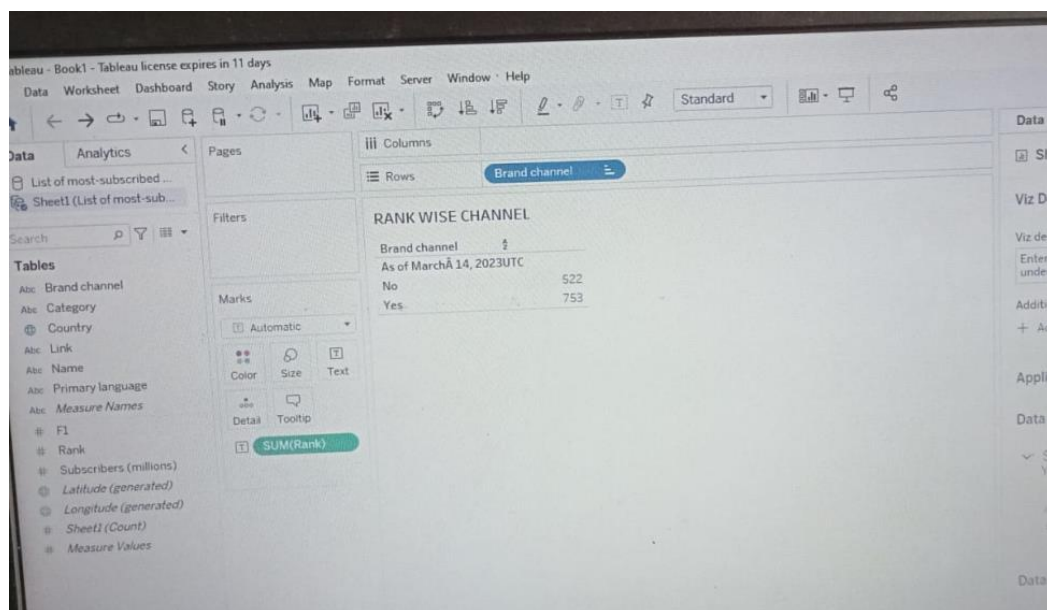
ableau - Book1 - Tableau license expires in 11 days

Data Worksheet Dashboard Story Analysis Map Format Server Window Help

Standard

Data

Data Analytics

List of most-subscribed ...

Sheet1 (List of most-sub...

Search

Tables

Brand channel

Category

Country

Link

Name

Primary language

Measure Names

F1

Rank

Subscribers (millions)

Latitude (generated)

Longitude (generated)

Sheet1 (Count)

Measure Values

Pages

Filters

Marks

Automatic

Color Size Text

Detail Tooltip

SUM(Rank)

Columns

Rows

Brand channel

RANK WISE CHANNEL

| Brand channel | |
|---|---|
| As of MarchÂ 14, 2023UTC | |
| No | 522 |
| Yes | 753 |

Sl

Viz D

Viz de

Enter unde

Additi

+ A

Appl

Data

Data